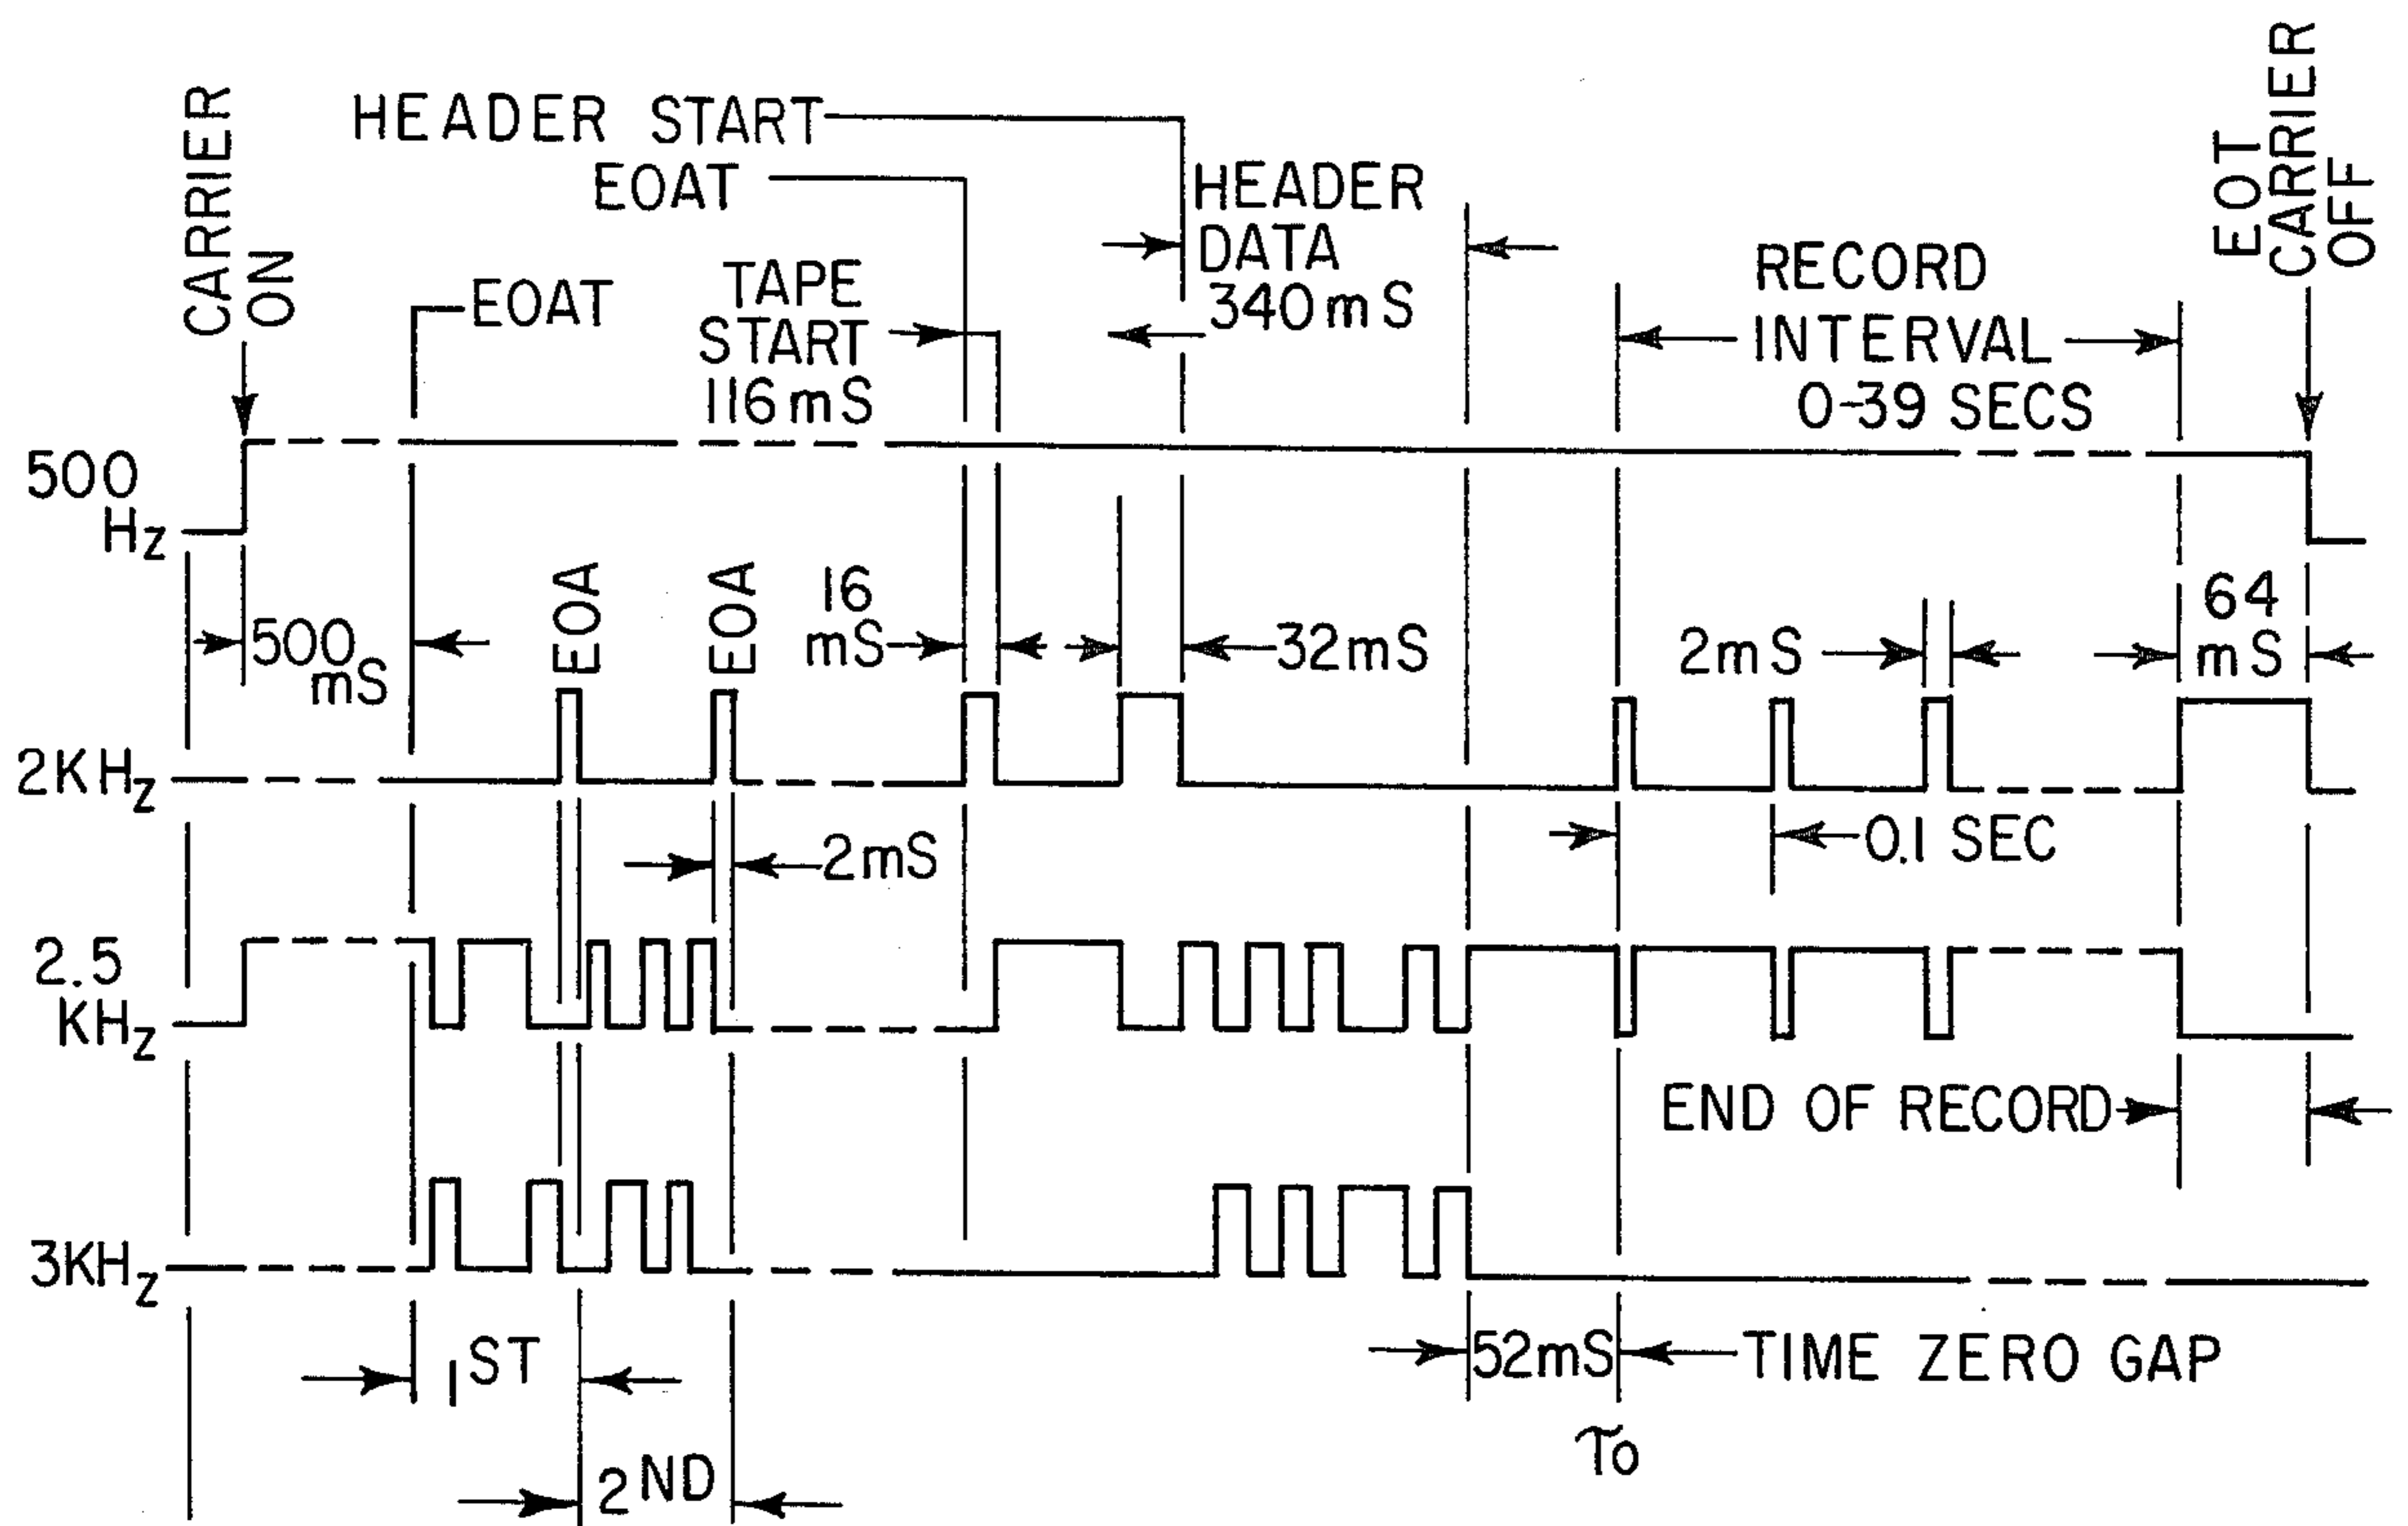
CARRIER ON

HEADER START

EOAT

HEADER DATA 340 mS

EOT CARRIER OFF

EOAT

TAPE START 116 mS

RECORD INTERVAL 0-39 SECS

500 Hz

500 mS

EOA

EOA

16 mS

32 mS

2 mS

64 mS

2 KHz

2 mS

0.1 SEC

2.5 KHz

END OF RECORD

3 KHz

1ST

2ND

52 mS

TIME ZERO GAP

To